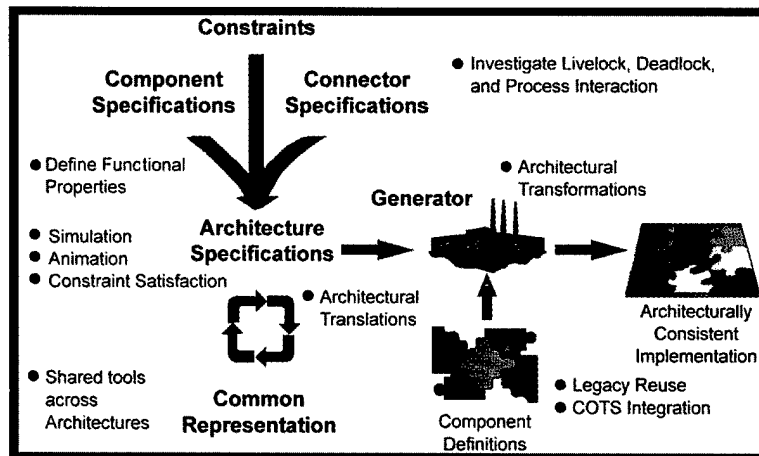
Constraints

Component Specifications

Connector Specifications

● Investigate Livelock, Deadlock, and Process Interaction

● Define Functional Properties

● Architectural Transformations

Generator

Architecture Specifications

● Simulation
● Animation
● Constraint Satisfaction

● Architectural Translations

Architecturally Consistent Implementation

● Shared tools across Architectures

Common Representation

Component Definitions

● Legacy Reuse
● COTS Integration